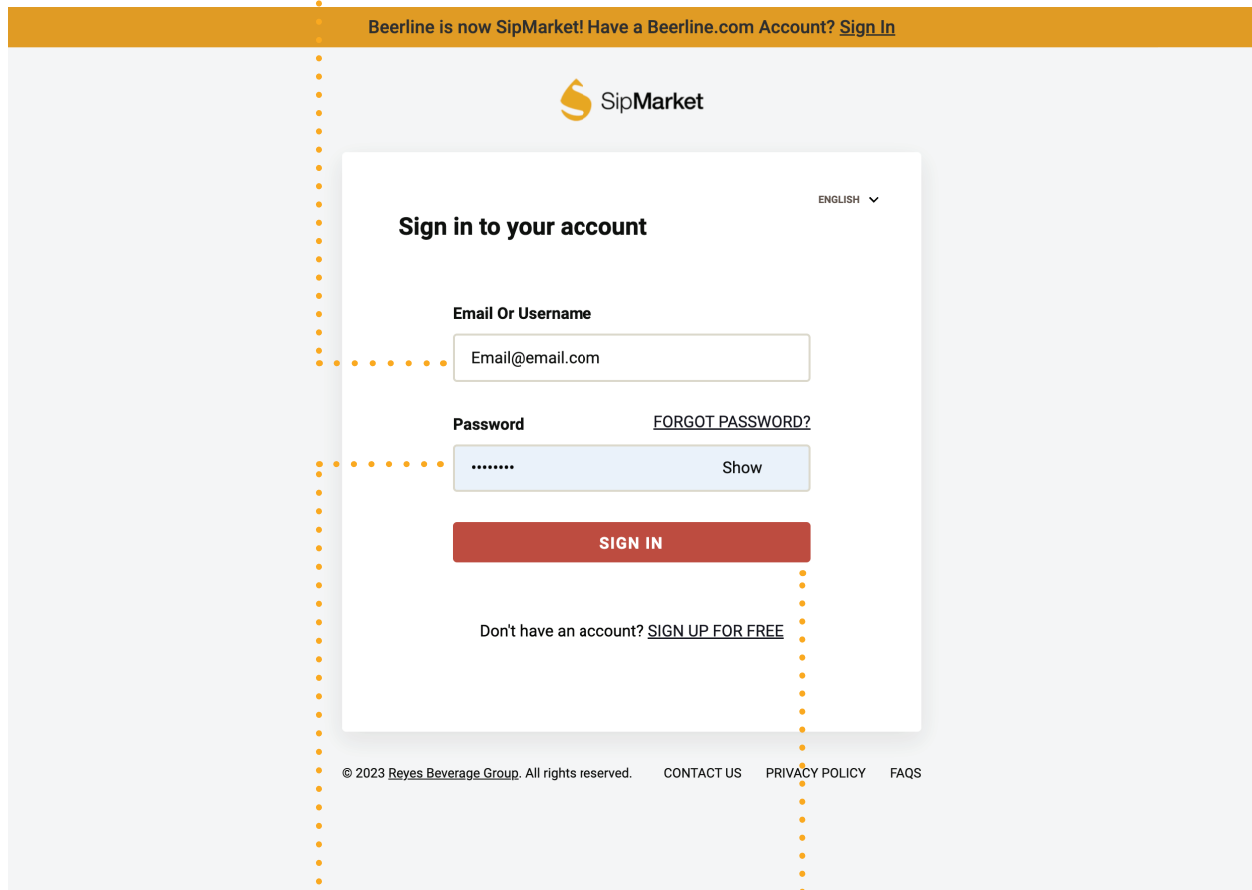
Beerline is now SipMarket! Have a Beerline.com Account? Sign In

SipMarket

ENGLISH

Sign in to your account

Email Or Username

Email@email.com

Password

FORGOT PASSWORD?

••••••••

Show

SIGN IN

Don't have an account? SIGN UP FOR FREE

© 2023 Reyes Beverage Group. All rights reserved.

CONTACT US

PRIVACY POLICY

FAQS